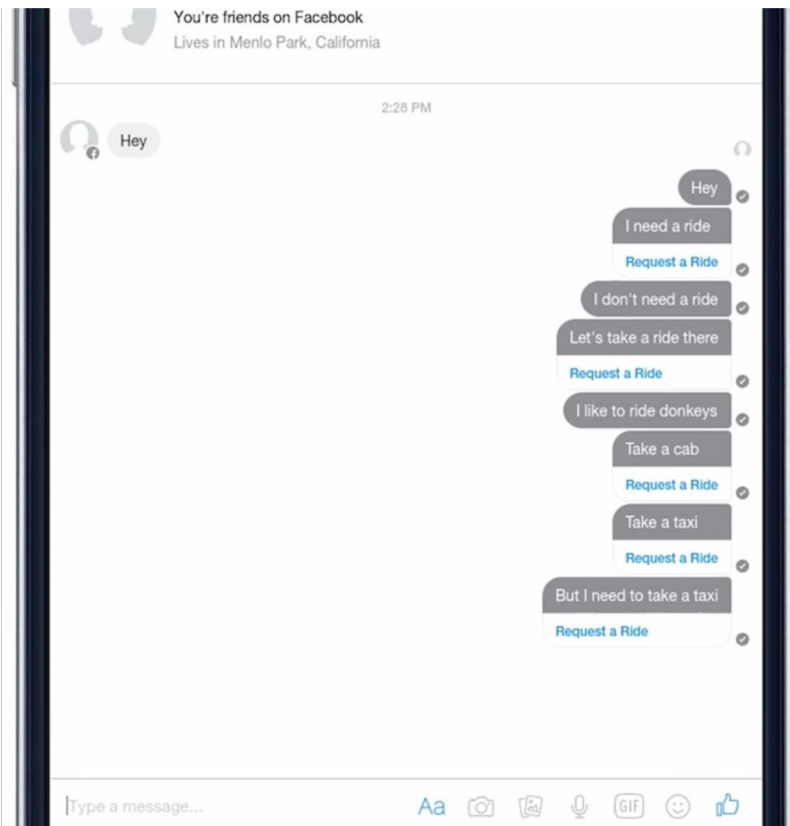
You're friends on Facebook
Lives in Menlo Park, California

2:28 PM

Hey

Hey

I need a ride

Request a Ride

I don't need a ride

Let's take a ride there

Request a Ride

I like to ride donkeys

Take a cab

Request a Ride

Take a taxi

Request a Ride

But I need to take a taxi

Request a Ride

Type a message...

Aa

GIF